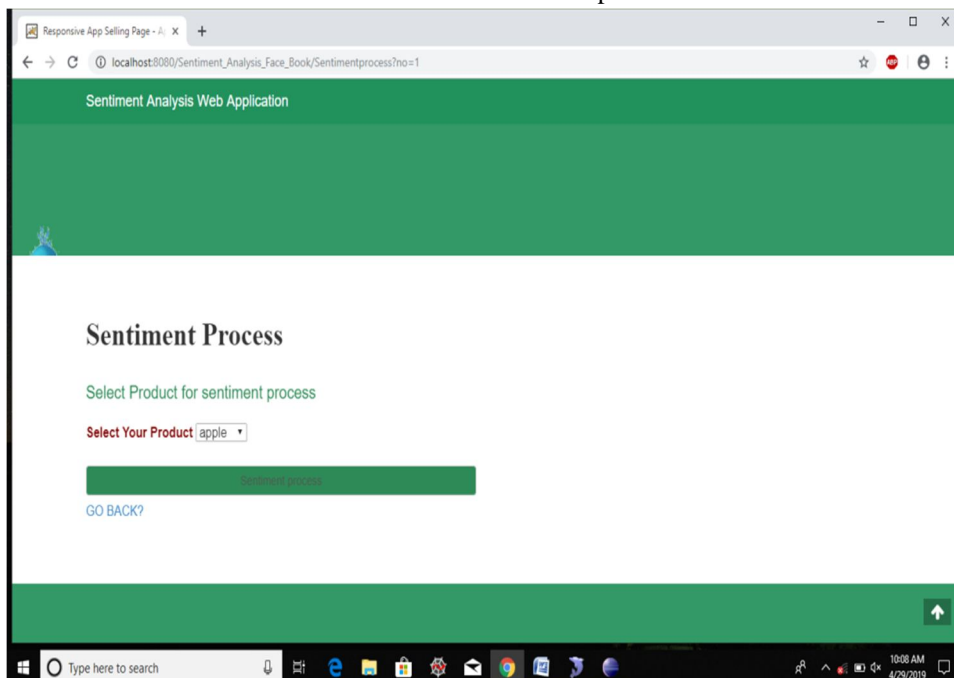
Responsive App Selling Page - A ×
+
− □ ×
← → C ⓘ localhost:8080/Sentiment_Analysis_Face_Book/Sentimentprocess?no=1
ABP

Sentiment Analysis Web Application

Sentiment Process

Select Product for sentiment process

Select Your Product apple ▾

Sentiment process

GO BACK?

Type here to search

10:08 AM
4/29/2019